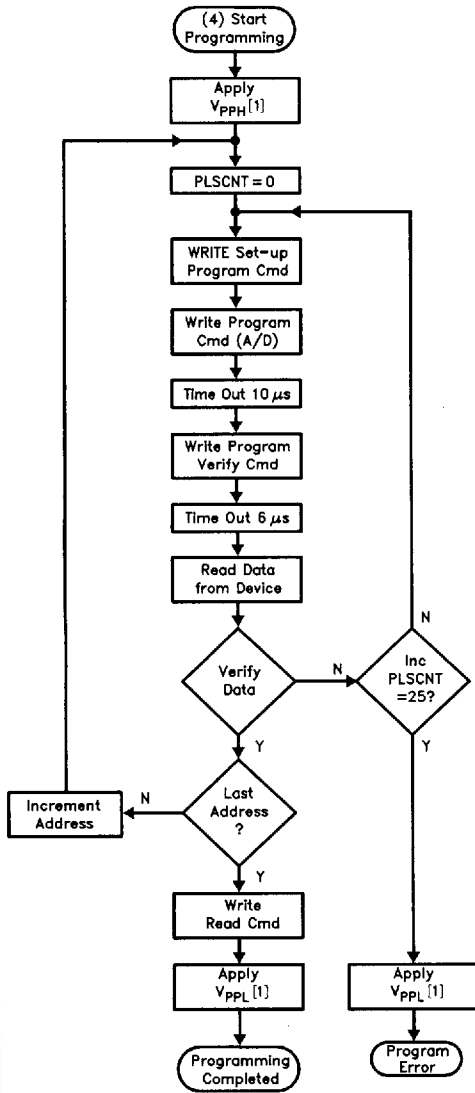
(4) Start Programming

Apply $V_{PPH}$[1]

PLSCNT = 0

WRITE Set-up Program Cmd

Write Program Cmd (A/D)

Time Out 10 $\mu s$

Write Program Verify Cmd

Time Out 6 $\mu s$

Read Data from Device

Verify Data

N

Inc PLSCNT =25?

N

Y

Y

Increment Address

N

Last Address ?

Y

Write Read Cmd

Apply $V_{PPL}$[1]

Programming Completed

Apply $V_{PPL}$[1]

Program Error